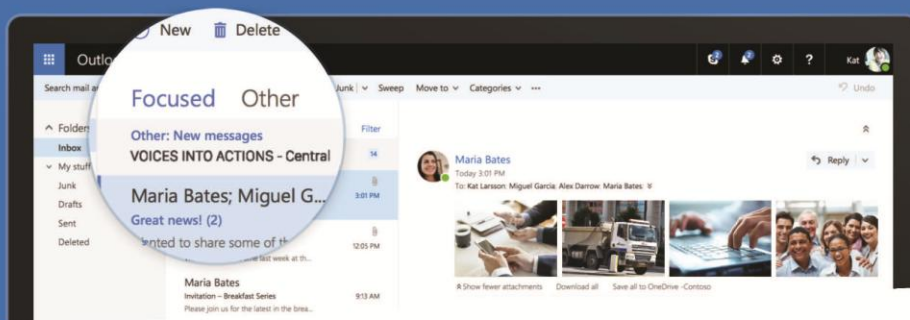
New Delete

Outlo

Search mail a

Junk Sweep Move to Categories ···

Undo

Kat

Focused Other

Filter

Folders

Inbox

My stuff

Junk

Drafts

Sent

Deleted

Other: New messages

VOICES INTO ACTIONS - Central

14

Maria Bates; Miguel G...

3:01 PM

Great news! (2)

nted to share some of th

last week at th...

12:05 PM

Maria Bates

Invitation – Breakfast Series

9:13 AM

Please join us for the latest in the brea...

Maria Bates

Today 3:01 PM

To: Kat Larsson; Miguel Garcia; Alex Darrow; Maria Bates

Reply

Show fewer attachments Download all Save all to OneDrive - Contoso